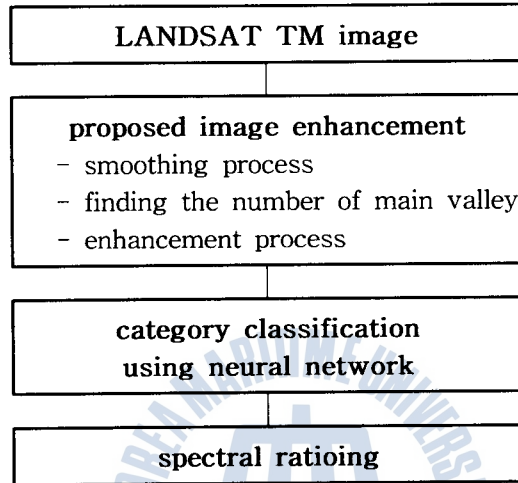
LANDSAT TM image

proposed image enhancement
- smoothing process
- finding the number of main valley
- enhancement process

category classification using neural network

spectral ratioing

KOREA MARITIME UNIVERS